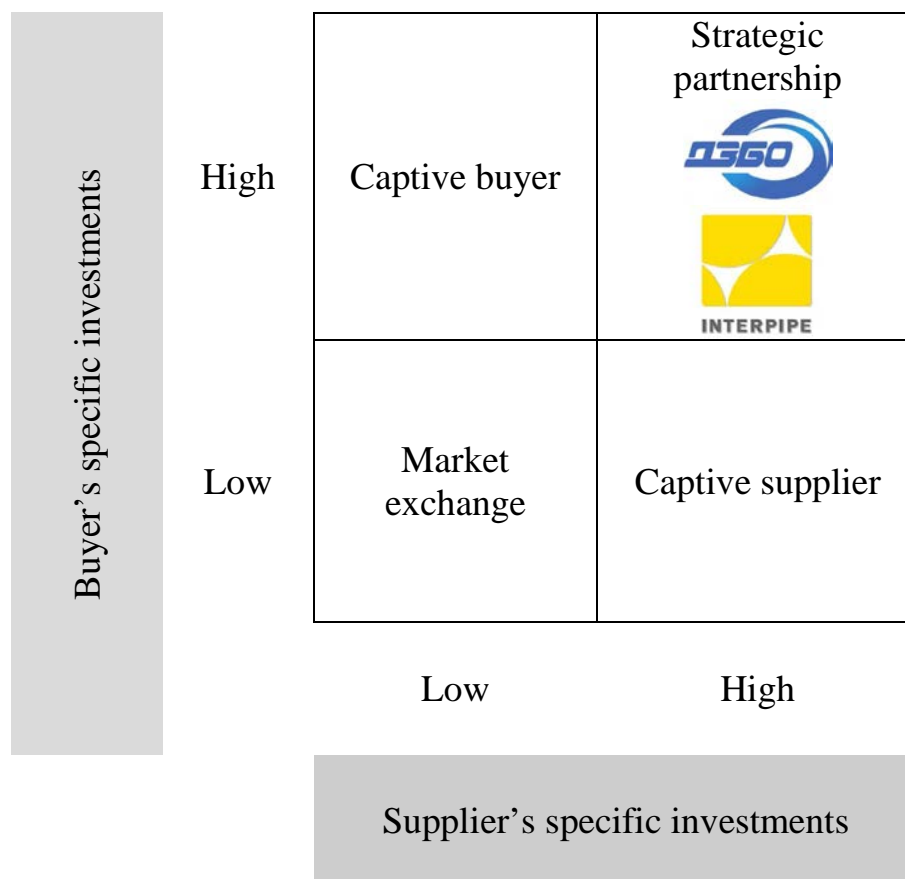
Buyer’s specific investments

| | Low | High |
|---|---|---|
| High | Captive buyer | Strategic partnership ДЗБО INTERPIPE |
| Low | Market exchange | Captive supplier |

Supplier’s specific investments